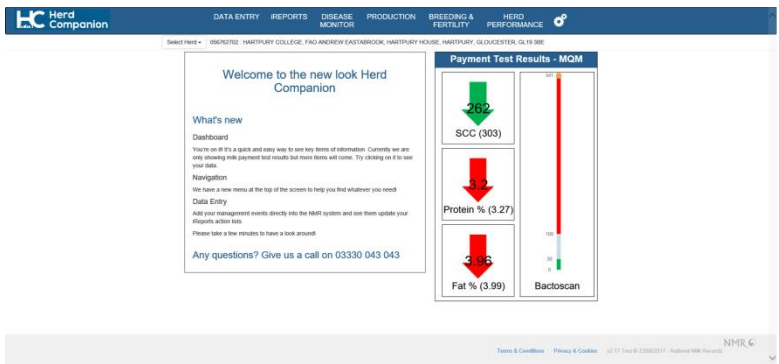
HC Herd Companion

DATA ENTRY iREPORTS DISEASE MONITOR PRODUCTION BREEDING & FERTILITY HERD PERFORMANCE

Select Herd ▾ 056762702 : HARTPURY COLLEGE, FAO ANDREW EASTABROOK, HARTPURY HOUSE, HARTPURY, GLOUCESTER, GL19 3BE

Welcome to the new look Herd Companion

What's new

Dashboard

You're on it! It's a quick and easy way to see key items of information. Currently we are only showing milk payment test results but more items will come. Try clicking on it to see your data.

Navigation

We have a new menu at the top of the screen to help you find whatever you need!

Data Entry

Add your management events directly into the NMR system and see them update your iReports action lists.

Please take a few minutes to have a look around!

Any questions? Give us a call on 03330 043 043

Payment Test Results - MQM

262

SCC (303)

3.2

Protein % (3.27)

3.96

Fat % (3.99)

500

100

50

0

Bactoscan

NMR

Terms & Conditions Privacy & Cookies v2.17 Test © 2008/2017 - National Milk Records